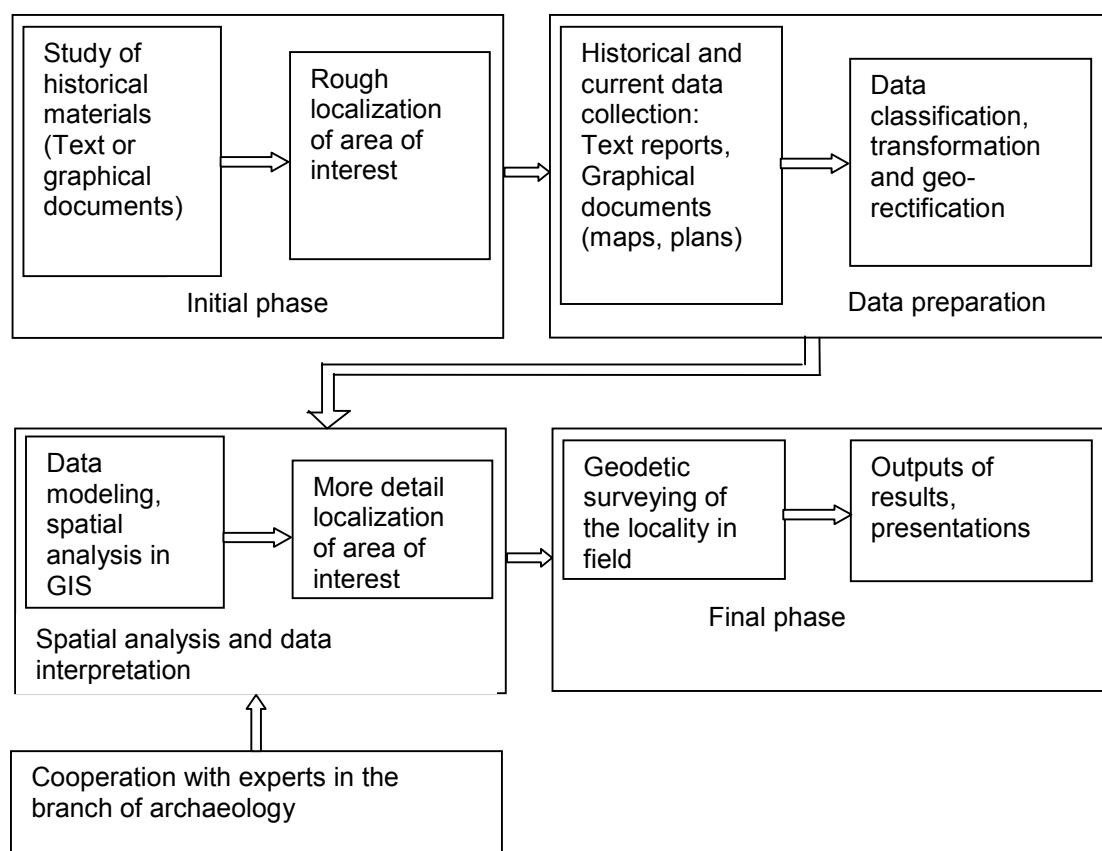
Study of historical materials (Text or graphical documents)

Rough localization of area of interest

Initial phase

Historical and current data collection: Text reports, Graphical documents (maps, plans)

Data classification, transformation and georectification

Data preparation

Data modeling, spatial analysis in GIS

More detail localization of area of interest

Spatial analysis and data interpretation

Geodetic surveying of the locality in field

Outputs of results, presentations

Final phase

Cooperation with experts in the branch of archaeology